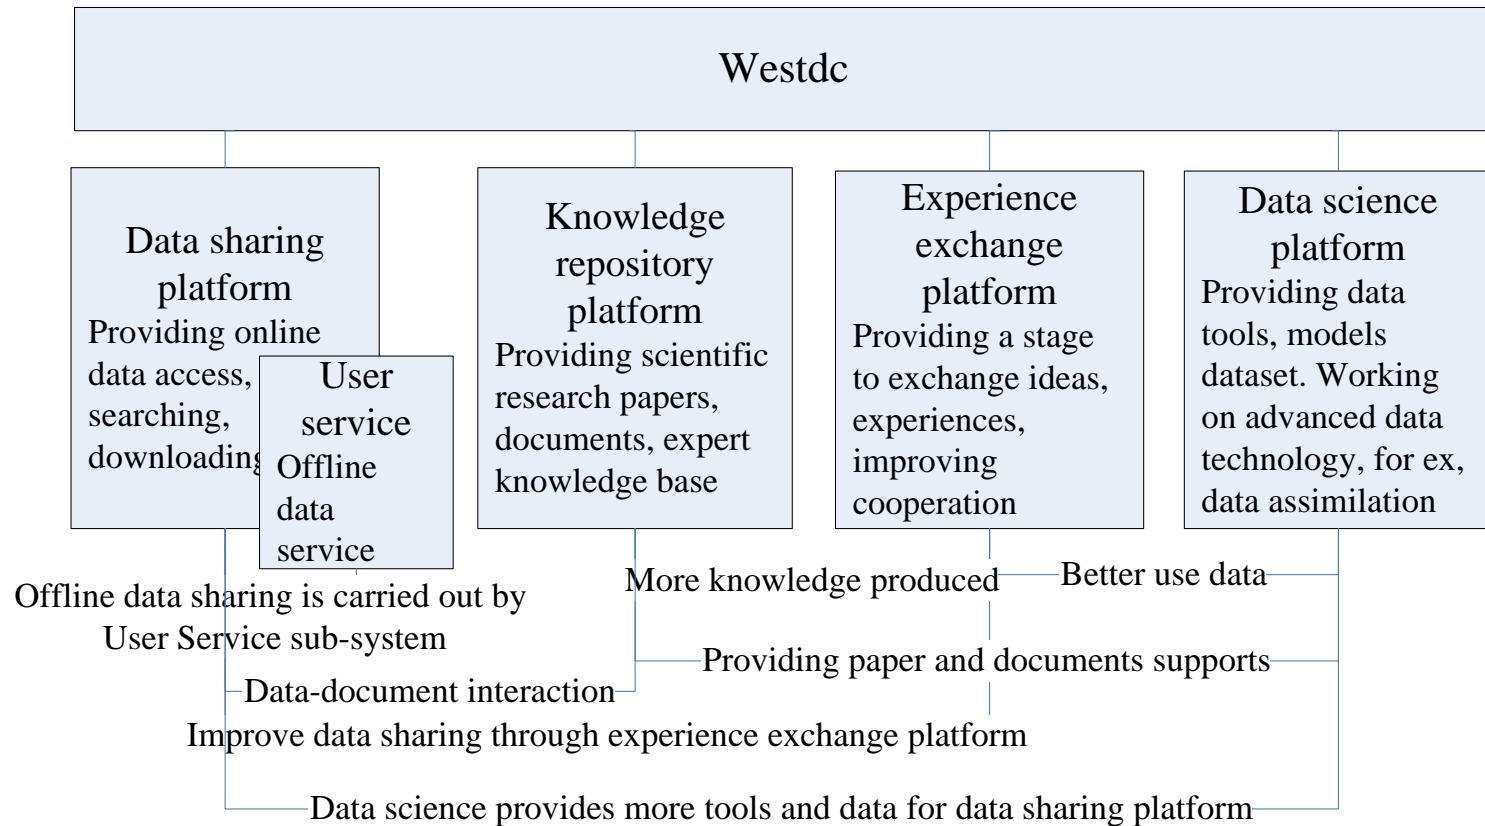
Westdc

Data sharing platform
Providing online data access, searching, downloading

User service
Offline data service

Knowledge repository platform
Providing scientific research papers, documents, expert knowledge base

Experience exchange platform
Providing a stage to exchange ideas, experiences, improving cooperation

Data science platform
Providing data tools, models dataset. Working on advanced data technology, for ex, data assimilation

Offline data sharing is carried out by User Service sub-system

More knowledge produced

Better use data

Providing paper and documents supports

Data-document interaction

Improve data sharing through experience exchange platform

Data science provides more tools and data for data sharing platform